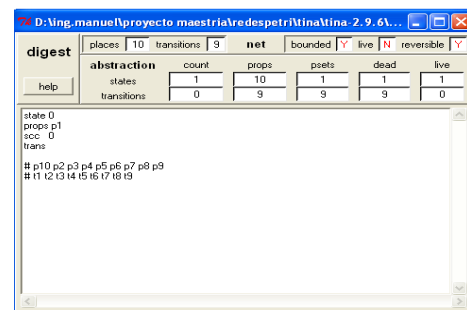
D:\ing.manuel\proyecto maestria\redespetri\tina\tina-2.9.6\...

digest

places 10 transitions 9

net

bounded Y live N reversible Y

help

| abstraction | count | props | psets | dead | live |
|---|---|---|---|---|---|
| states | 1 | 10 | 1 | 1 | 1 |
| transitions | 0 | 9 | 9 | 9 | 0 |

state 0
props p1
scc 0
trans

# p10 p2 p3 p4 p5 p6 p7 p8 p9
# t1 t2 t3 t4 t5 t6 t7 t8 t9